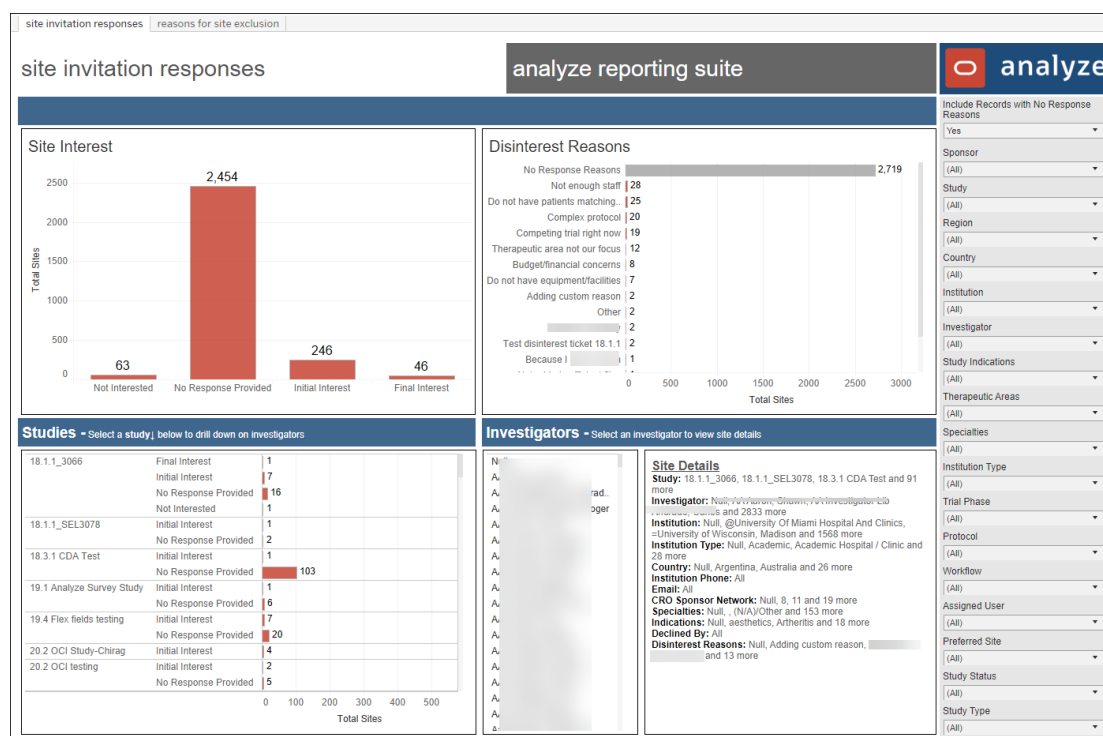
site invitation responses | reasons for site exclusion

site invitation responses

analyze reporting suite

analyze

Site Interest

| | Not Interested | No Response Provided | Initial Interest | Final Interest |
|---|---|---|---|---|
| Total Sites | 63 | 2,454 | 246 | 46 |

2500
2000
1500
1000
500
0
Total Sites

Disinterest Reasons

| Reason | Total Sites |
|---|---|
| No Response Reasons | 2,719 |
| Not enough staff | 28 |
| Do not have patients matching.. | 25 |
| Complex protocol | 20 |
| Competing trial right now | 19 |
| Therapeutic area not our focus | 12 |
| Budget/financial concerns | 8 |
| Do not have equipment/facilities | 7 |
| Adding custom reason | 2 |
| Other | 2 |
| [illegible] | 2 |
| Test disinterest ticket 18.1.1 | 2 |
| Because I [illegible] | 1 |

0 500 1000 1500 2000 2500 3000
Total Sites

Studies - Select a study↓ below to drill down on investigators

| Study | Response | Total Sites |
|---|---|---|
| 18.1.1_3066 | Final Interest | 1 |
| | Initial Interest | 7 |
| | No Response Provided | 16 |
| | Not Interested | 1 |
| 18.1.1_SEL3078 | Initial Interest | 1 |
| | No Response Provided | 2 |
| 18.3.1 CDA Test | Initial Interest | 1 |
| | No Response Provided | 103 |
| 19.1 Analyze Survey Study | Initial Interest | 1 |
| | No Response Provided | 6 |
| 19.4 Flex fields testing | Initial Interest | 7 |
| | No Response Provided | 20 |
| 20.2 OCI Study-Chirag | Initial Interest | 4 |
| 20.2 OCI testing | Initial Interest | 2 |
| | No Response Provided | 5 |

0 100 200 300 400 500
Total Sites

Investigators - Select an investigator to view site details

Null
A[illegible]
A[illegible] rad..
A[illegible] oger
A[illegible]
A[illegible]

Site Details
Study: 18.1.1_3066, 18.1.1_SEL3078, 18.3.1 CDA Test and 91 more
Investigator: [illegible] and 2833 more
Institution: Null, @University Of Miami Hospital And Clinics, =University of Wisconsin, Madison and 1568 more
Institution Type: Null, Academic, Academic Hospital / Clinic and 28 more
Country: Null, Argentina, Australia and 26 more
Institution Phone: All
Email: All
CRO Sponsor Network: Null, 8, 11 and 19 more
Specialties: Null, , (N/A)/Other and 153 more
Indications: Null, aesthetics, Arthritis and 18 more
Declined By: All
Disinterest Reasons: Null, Adding custom reason, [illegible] and 13 more

Include Records with No Response Reasons
Yes
Sponsor
(All)
Study
(All)
Region
(All)
Country
(All)
Institution
(All)
Investigator
(All)
Study Indications
(All)
Therapeutic Areas
(All)
Specialties
(All)
Institution Type
(All)
Trial Phase
(All)
Protocol
(All)
Workflow
(All)
Assigned User
(All)
Preferred Site
(All)
Study Status
(All)
Study Type
(All)